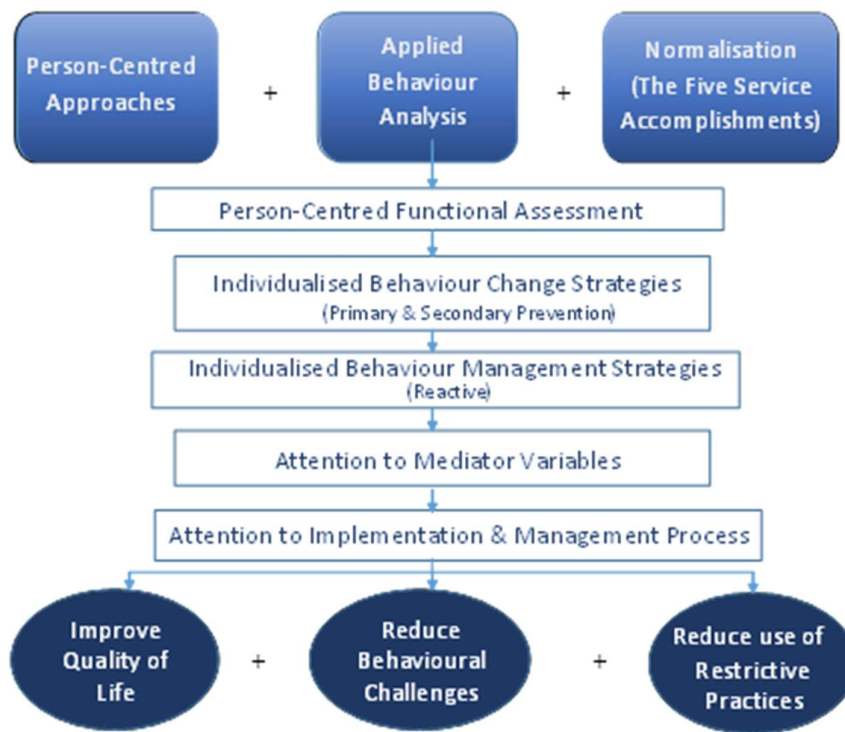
Person-Centred Approaches

+

Applied Behaviour Analysis

+

Normalisation (The Five Service Accomplishments)

Person-Centred Functional Assessment

Individualised Behaviour Change Strategies
(Primary & Secondary Prevention)

Individualised Behaviour Management Strategies
(Reactive)

Attention to Mediator Variables

Attention to Implementation & Management Process

Improve Quality of Life

+

Reduce Behavioural Challenges

+

Reduce use of Restrictive Practices